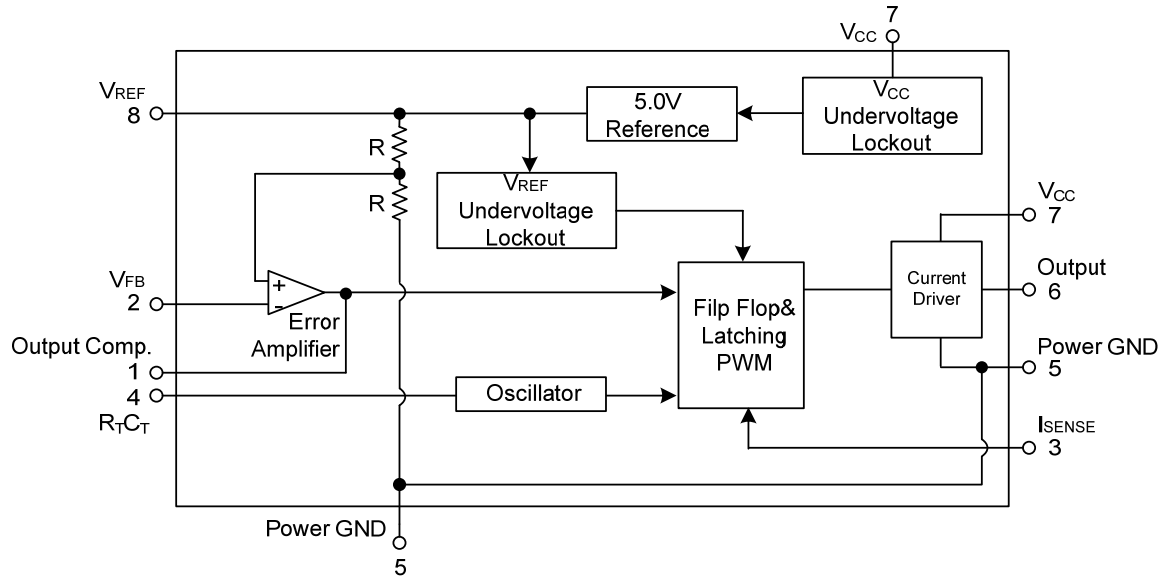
7
$V_{CC}$

$V_{REF}$
8

5.0V
Reference

$V_{CC}$
Undervoltage
Lockout

R

R

$V_{REF}$
Undervoltage
Lockout

$V_{CC}$
7

$V_{FB}$
2

+

-

Error
Amplifier

Filp Flop&
Latching
PWM

Current
Driver

Output
6

Output Comp.
1

4

$R_TC_T$

Oscillator

Power GND
5

$I_{SENSE}$
3

Power GND
5